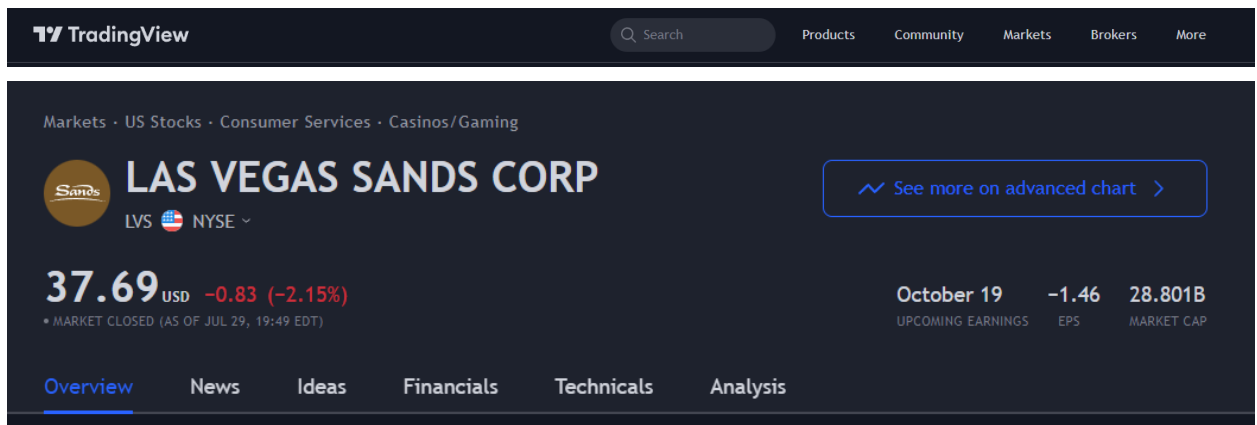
TradingView

Search

Products Community Markets Brokers More

Markets · US Stocks · Consumer Services · Casinos/Gaming

Sands

LAS VEGAS SANDS CORP

LVS NYSE

See more on advanced chart

37.69 USD −0.83 (−2.15%)

• MARKET CLOSED (AS OF JUL 29, 19:49 EDT)

October 19
UPCOMING EARNINGS

−1.46
EPS

28.801B
MARKET CAP

Overview News Ideas Financials Technicals Analysis